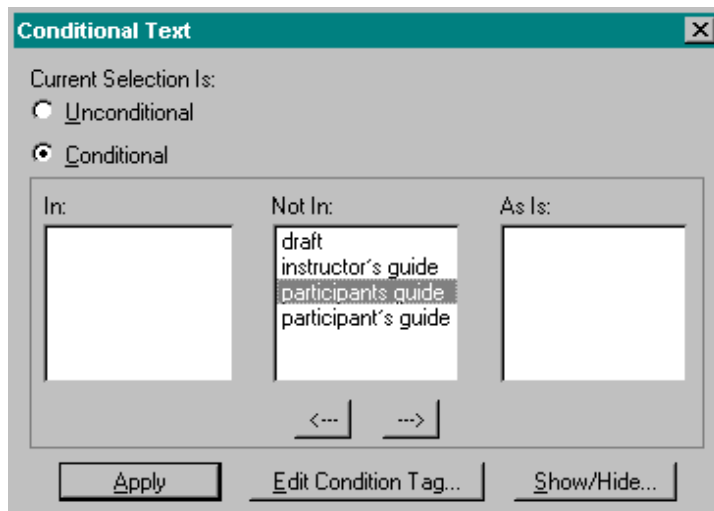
Conditional Text

Current Selection Is:

Unconditional

Conditional

In:

Not In:

draft
instructor's guide
participants guide
participant's guide

As Is:

<---

--->

Apply

Edit Condition Tag...

Show/Hide...